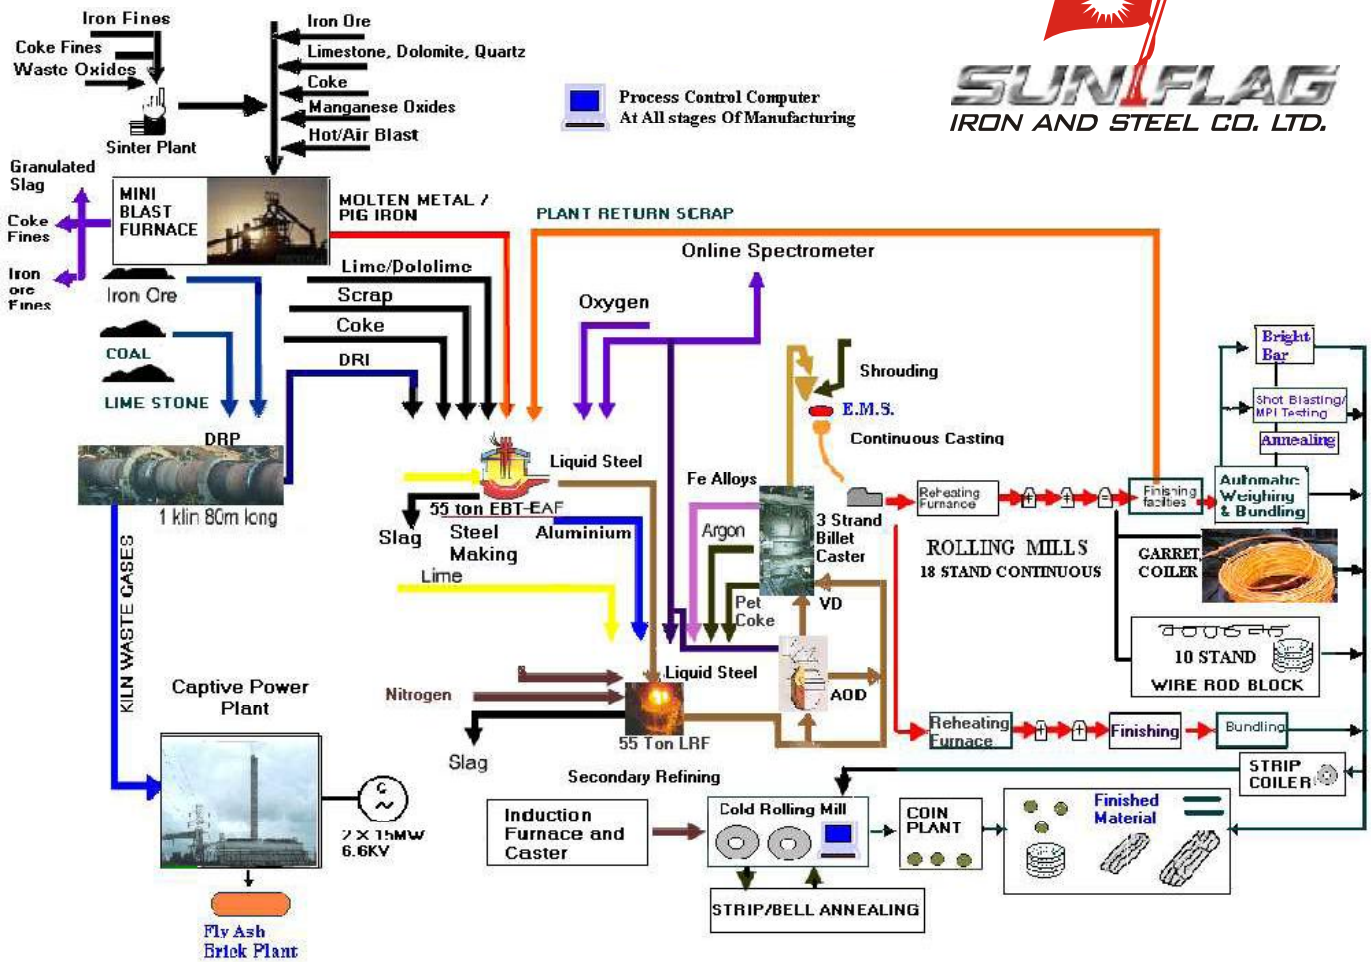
Iron Fines
Coke Fines
Waste Oxides
Sinter Plant
Iron Ore
Limestone, Dolomite, Quartz
Coke
Manganese Oxides
Hot/Air Blast
Process Control Computer
At All stages Of Manufacturing
SUNFLAG
IRON AND STEEL CO. LTD.
Granulated Slag
Coke Fines
Iron ore Fines
MINI BLAST FURNACE
MOLTEN METAL / PIG IRON
PLANT RETURN SCRAP
Iron Ore
COAL
LIME STONE
Lime/Dololime
Scrap
Coke
DRI
Online Spectrometer
Oxygen
Shrouding
E.M.S.
Continuous Casting
DRP
1 klin 80m long
Liquid Steel
55 ton EBT-EAF
Slag
Steel Making
Aluminium
Lime
Fe Alloys
Argon
3 Strand Billet Caster
Pet Coke
VD
Reheating Furnace
Finishing facilities
Bright Bar
Shot Blasting/ MPI Testing
Annealing
Automatic Weighing & Bundling
ROLLING MILLS
18 STAND CONTINUOUS
GARRET COILER
10 STAND
WIRE ROD BLOCK
KILN WASTE GASES
Captive Power Plant
Nitrogen
Liquid Steel
55 Ton LRF
AOD
Slag
Secondary Refining
Reheating Furnace
Finishing
Bundling
STRIP COILER
2 X 15MW 6.6KV
Induction Furnace and Caster
Cold Rolling Mill
COIN PLANT
Finished Material
STRIP/BELL ANNEALING
Fly Ash Brick Plant